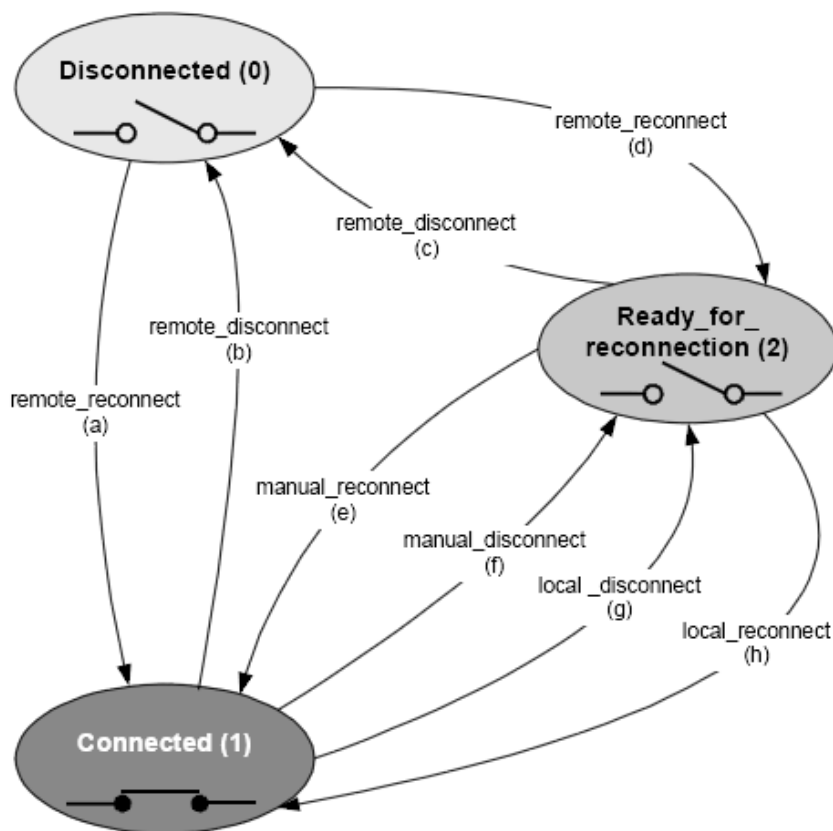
Disconnected (0)

remote_reconnect
(d)

remote_disconnect
(c)

remote_disconnect
(b)

Ready_for_
reconnection (2)

remote_reconnect
(a)

manual_reconnect
(e)

manual_disconnect
(f)

local _disconnect
(g)

local_reconnect
(h)

Connected (1)